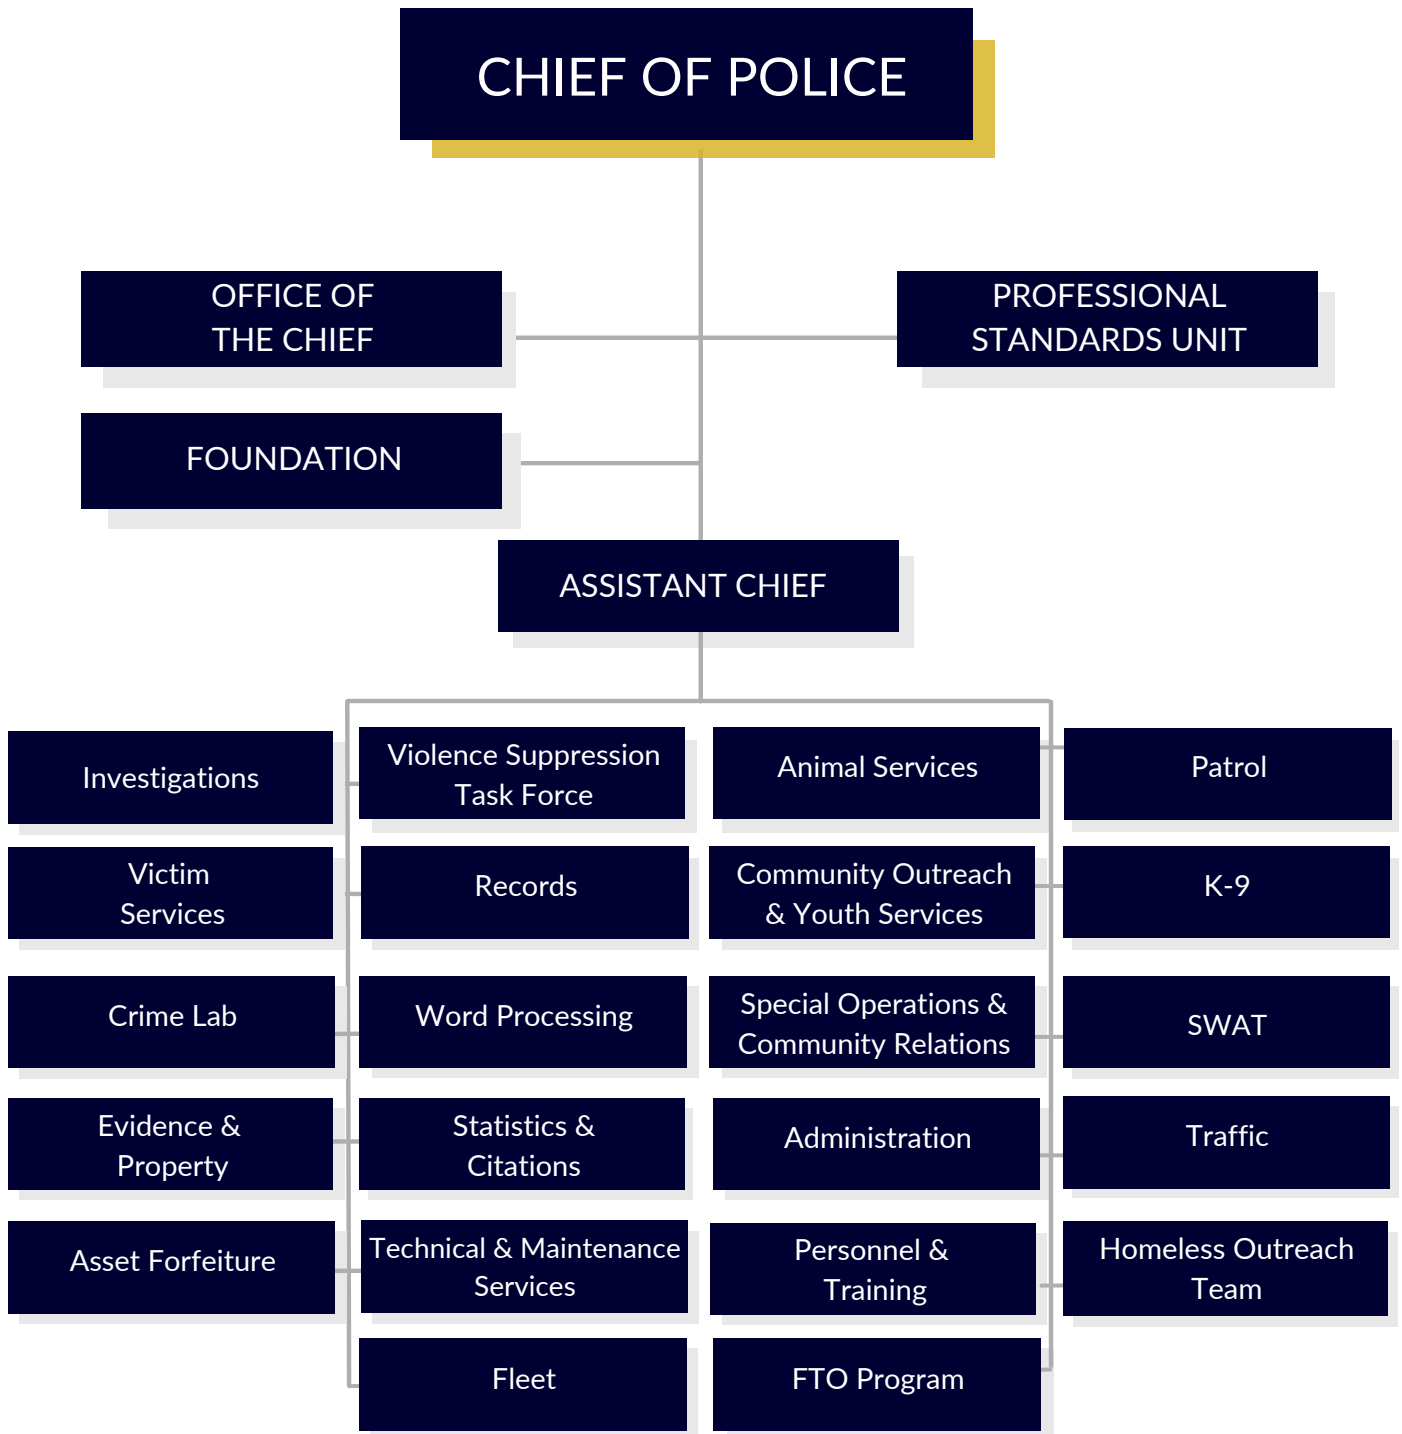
CHIEF OF POLICE

OFFICE OF THE CHIEF

PROFESSIONAL STANDARDS UNIT

FOUNDATION

ASSISTANT CHIEF

Investigations

Victim Services

Crime Lab

Evidence & Property

Asset Forfeiture

Violence Suppression Task Force

Records

Word Processing

Statistics & Citations

Technical & Maintenance Services

Fleet

Animal Services

Community Outreach & Youth Services

Special Operations & Community Relations

Administration

Personnel & Training

FTO Program

Patrol

K-9

SWAT

Traffic

Homeless Outreach Team